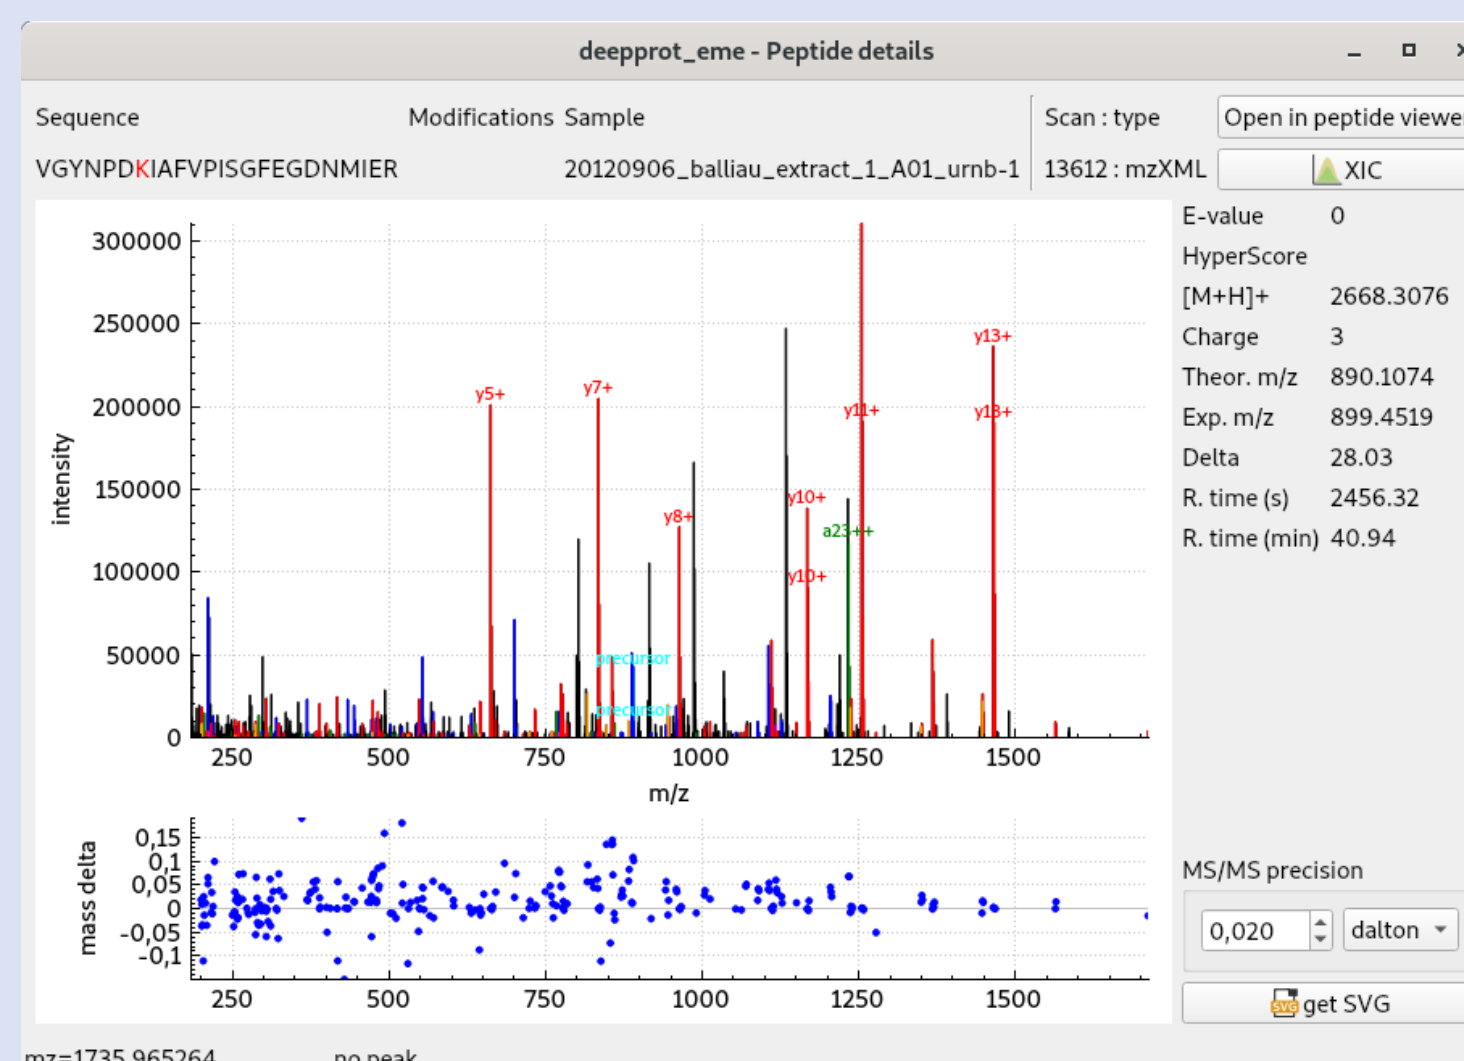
deepprot_eme - Peptide details

Sequence
VGYNPDKIAFVPISGFEGDNMIER

Modifications

Sample
20120906_balliau_extract_1_A01_urnb-1

Scan : type
13612 : mzXML

Open in peptide viewe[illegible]

XIC

300000
250000
200000
150000
100000
50000
0
intensity

y5+
y7+
y8+
y10+
y10+
a23++
y11+
y13+
y13+
precursor
precursor

250 500 750 1000 1250 1500
m/z

mass delta
0,15
0,1
0,05
0
-0,05
-0,1

250 500 750 1000 1250 1500

| E-value | 0 |
|---|---|
| HyperScore | |
| [M+H]+ | 2668.3076 |
| Charge | 3 |
| Theor. m/z | 890.1074 |
| Exp. m/z | 899.4519 |
| Delta | 28.03 |
| R. time (s) | 2456.32 |
| R. time (min) | 40.94 |

MS/MS precision
0,020
dalton

get SVG

mz=1735.965264 no peak